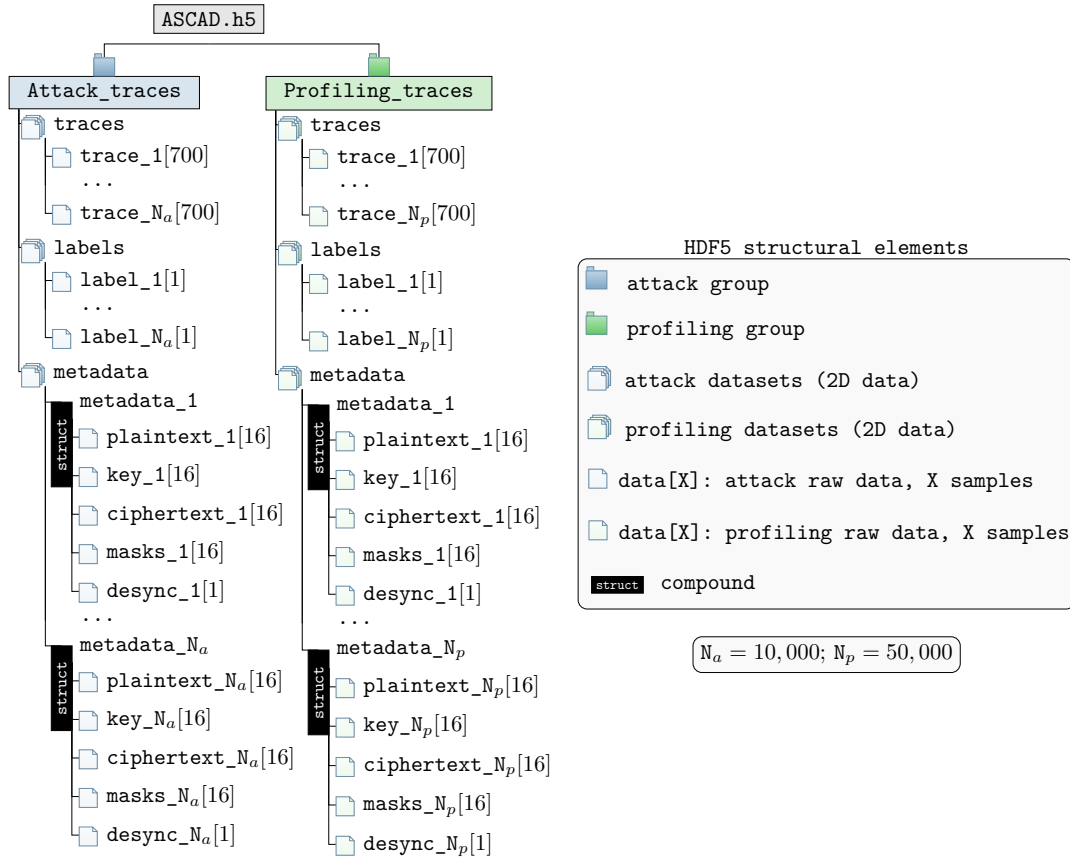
ASCAD.h5

Attack_traces
traces
trace_1[700]
...
trace_N$_a$[700]
labels
label_1[1]
...
label_N$_a$[1]
metadata
metadata_1
struct
plaintext_1[16]
key_1[16]
ciphertext_1[16]
masks_1[16]
desync_1[1]
...
metadata_N$_a$
struct
plaintext_N$_a$[16]
key_N$_a$[16]
ciphertext_N$_a$[16]
masks_N$_a$[16]
desync_N$_a$[1]

Profiling_traces
traces
trace_1[700]
...
trace_N$_p$[700]
labels
label_1[1]
...
label_N$_p$[1]
metadata
metadata_1
struct
plaintext_1[16]
key_1[16]
ciphertext_1[16]
masks_1[16]
desync_1[1]
metadata_N$_p$
struct
plaintext_N$_p$[16]
key_N$_p$[16]
ciphertext_N$_p$[16]
masks_N$_p$[16]
desync_N$_p$[1]

HDF5 structural elements
attack group
profiling group
attack datasets (2D data)
profiling datasets (2D data)
data[X]: attack raw data, X samples
data[X]: profiling raw data, X samples
struct compound

N$_a = 10,000$; N$_p = 50,000$